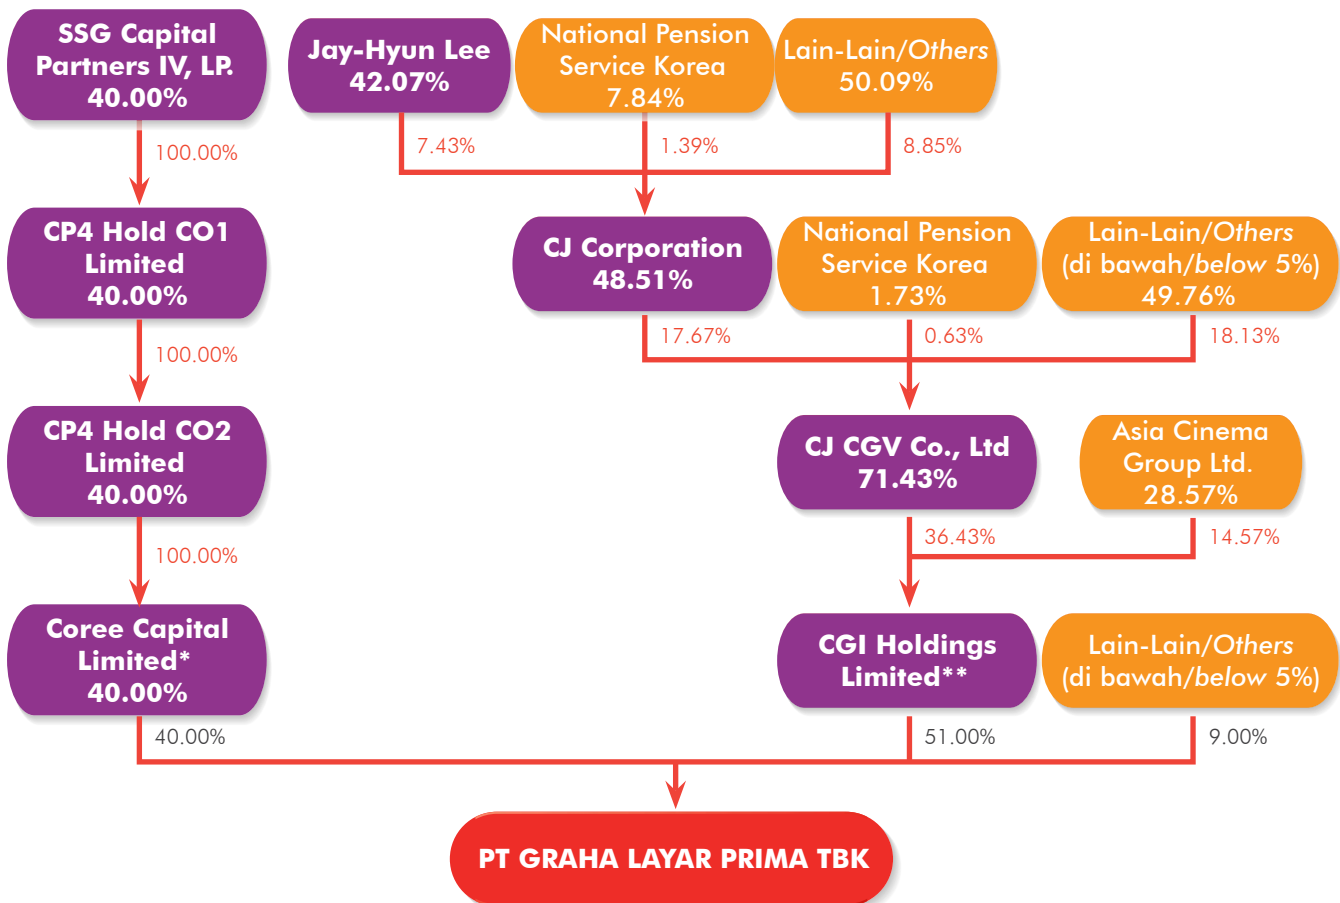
SSG Capital Partners IV, LP.
40.00%

Jay-Hyun Lee
42.07%

National Pension Service Korea
7.84%

Lain-Lain/*Others*
50.09%

100.00%

7.43%

1.39%

8.85%

CP4 Hold CO1 Limited
40.00%

CJ Corporation
48.51%

National Pension Service Korea
1.73%

Lain-Lain/*Others*
(di bawah/*below* 5%)
49.76%

100.00%

17.67%

0.63%

18.13%

CP4 Hold CO2 Limited
40.00%

CJ CGV Co., Ltd
71.43%

Asia Cinema Group Ltd.
28.57%

100.00%

36.43%

14.57%

Coree Capital Limited*
40.00%

CGI Holdings Limited**

Lain-Lain/*Others*
(di bawah/*below* 5%)

40.00%

51.00%

9.00%

PT GRAHA LAYAR PRIMA TBK